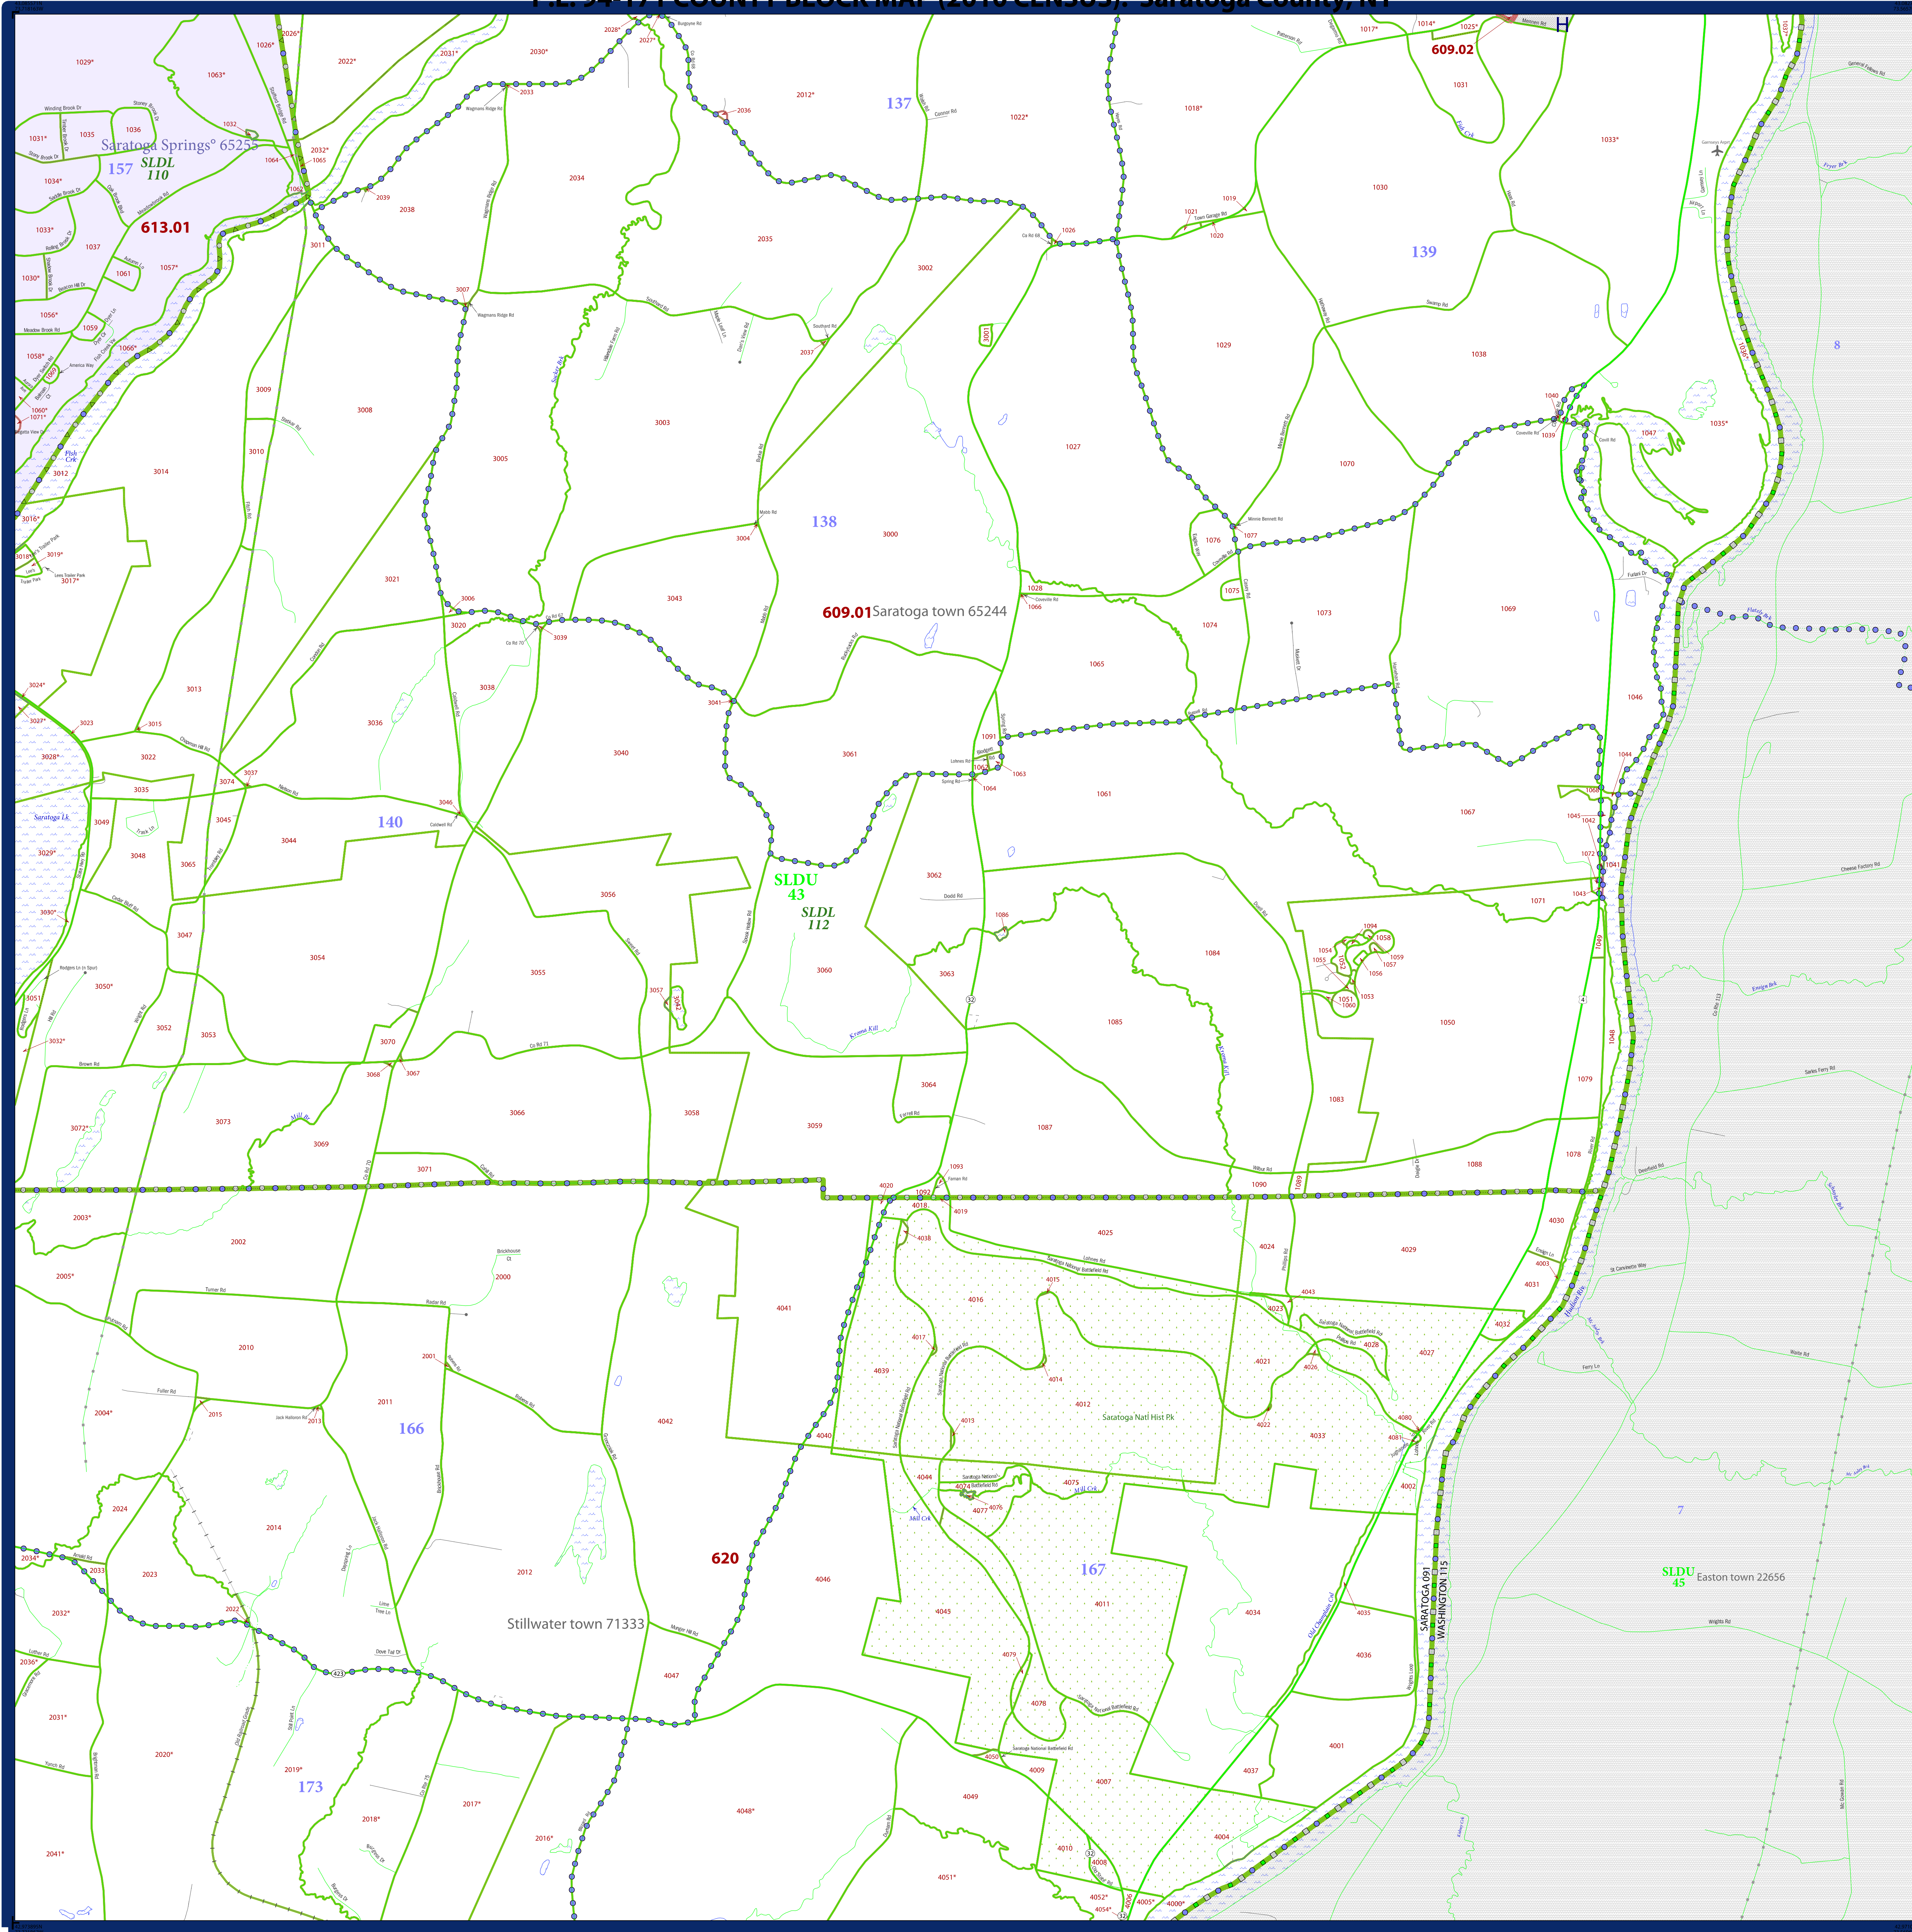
Saratoga Springs° 65255
157
SLDL
110
613.01
609.02
137
138
139
140
609.01 Saratoga town 65244
SLDU
43
SLDL
112
166
167
173
620
Stillwater town 71333
SARATOGA 091
WASHINGTON 115
SLDU
45
Easton town 22656
Saratoga Natl Hist Pk
Saratoga Lk
8
7
1029*
1063*
1026*
2026*
2022*
2031*
2030*
2028*
2027*
2033
2036
2012*
1022*
1018*
1017*
1014*
1025*
1031
1035
1036
1032
1031*
1034*
1064
1065
2032*
2034
2039
2038
1033*
1037
1061
1057*
1030*
1056*
1059
1058*
1066*
1060*
1071*
3011
3007
2035
3002
2037
3009
3008
3010
3003
3005
1027
1070
1028
1066
1073
1074
1075
1076
1077
1069
1065
1040
1039
1047
1035*
1033*
1030
1019
1021
1020
1029
1038
1026
3014
3012
3016*
3018*
3019*
3017*
3021
3006
3020
3039
3043
3004
3000
3038
3036
3013
3015
3023
3024*
3027*
3028*
3022
3035
3074
3037
3040
3041
3061
1091
1062
1063
1064
1061
1046
1044
1067
1045
1042
1072
1041
1043
1071
3049
3044
3045
3046
3029*
3048
3065
3056
3062
1086
1084
1094
1058
1054
1055
1057
1059
1056
1051
1053
1050
1060
3047
3054
3055
3060
3063
1085
1049
1048
3080*
3050*
3051
3052
3053
3057
3042
3070
3068
3067
3064
1083
1079
3032*
3072*
3073
3069
3066
3058
3059
1087
1078
1088
3071
1093
1092
1090
1089
4020
4018
4019
4030
4038
4025
4024
4029
2003*
2002
2000
4003
4031
2005*
4016
4015
4043
4023
4032
4041
4017
4028
4027
2010
2001
4039
4026
4021
4014
4012
4080
2004*
2015
2013
2011
4042
4013
4022
4033
4061
4040
4002
4044
4074
4077
4075
4076
2024
2014
2034*
2033
2023
2012
4046
4011
4035
2032*
2022*
4045
4034
4036
2036*
4079
4047
4078
2031*
4001
4050
4009
4037
2020*
2019*
2018*
2017*
4048*
4049
4007
4004
2016*
4010
4008
2041*
4051*
4052*
4054*
4006
4005*
4009*
Winding Brook Dr
Stony Brook Dr
Fish Crk
Kroma Kill
Mill Brk
Mill Crk
Hudson Riv
Cheese Factory Rd
Swamp Rd
Co Rd 70
Co Rd 71
Saratoga National Historical Park Rd
Turner Rd
Radar Rd
Fuller Rd
Dove Tail Dr
423
32
4